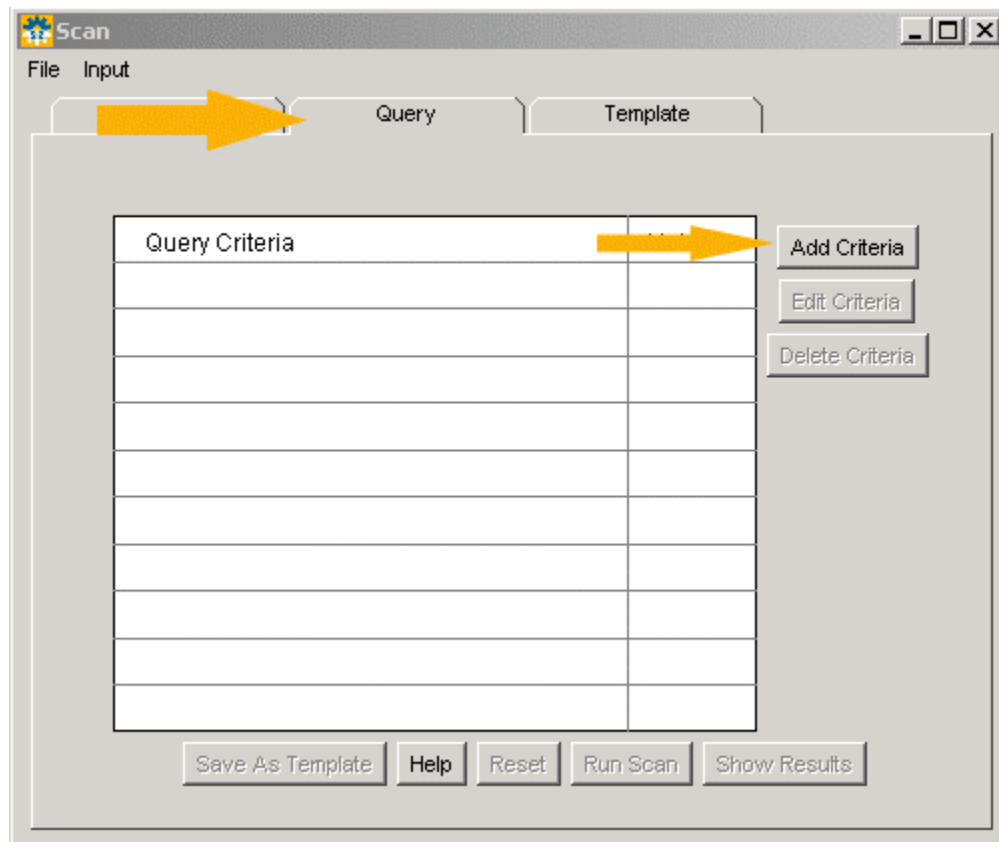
Scan

File Input

Query

Template

| Query Criteria | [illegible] |
|---|---|
| | |
| | |
| | |
| | |
| | |
| | |
| | |
| | |
| | |
| | |

Add Criteria

Edit Criteria

Delete Criteria

Save As Template

Help

Reset

Run Scan

Show Results